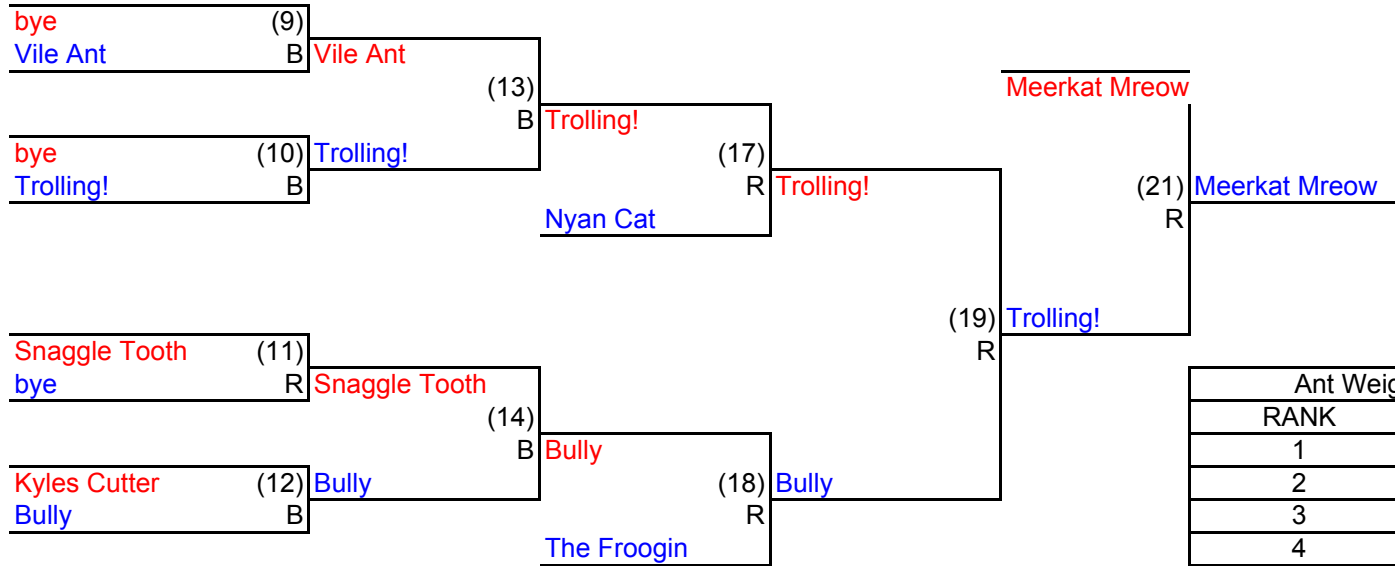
bye (9)
Vile Ant B

Vile Ant

(13)
B

bye (10)
Trolling! B

Trolling!

Trolling!

(17)
R

Nyan Cat

Trolling!

Meerkat Mreow

(21)
R

Meerkat Mreow

(19)
R

Trolling!

Snaggle Tooth (11)
bye R

Snaggle Tooth

(14)
B

Kyles Cutter (12)
Bully B

Bully

Bully

(18)
R

The Froogin

Bully

| Ant Weig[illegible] |
|---|
| RANK |
| 1 |
| 2 |
| 3 |
| 4 |